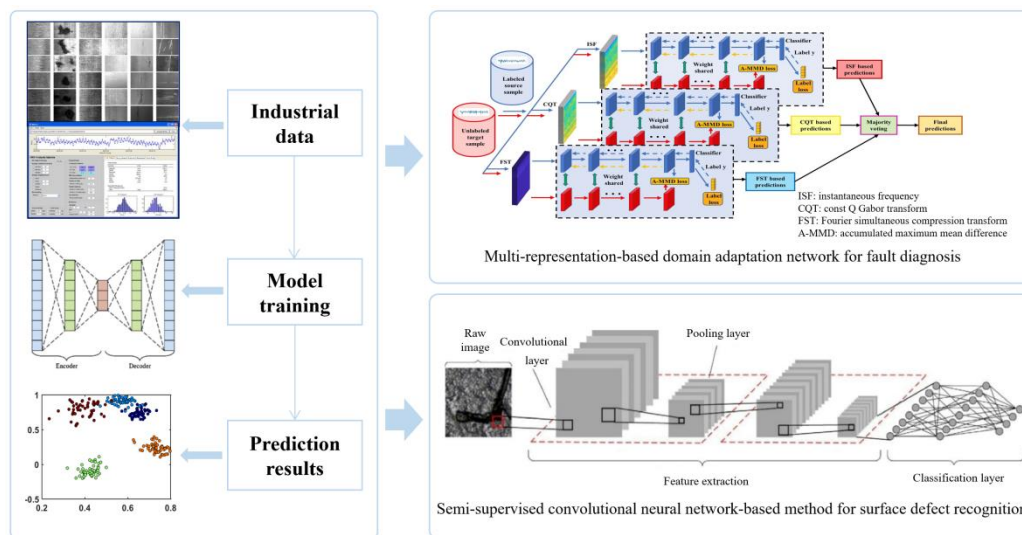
Industrial data

Model training

Prediction results

Encoder

Decoder

1

0.5

0

-0.5

0.2

0.4

0.6

0.8

Labeled source sample

Unlabeled target sample

ISF

CQT

FST

Weight shared

Weight shared

Weight shared

Classifier

Label y

A-MMD loss

Label loss

Classifier

Label y

A-MMD loss

Label loss

Classifier

Label y

A-MMD loss

Label loss

ISF based predictions

CQT based predictions

FST based predictions

Majority voting

Final predictions

ISF: instantaneous frequency
CQT: const Q Gabor transform
FST: Fourier simultaneous compression transform
A-MMD: accumulated maximum mean difference

Multi-representation-based domain adaptation network for fault diagnosis

Raw image

Convolutional layer

Pooling layer

Feature extraction

Classification layer

Semi-supervised convolutional neural network-based method for surface defect recognitio